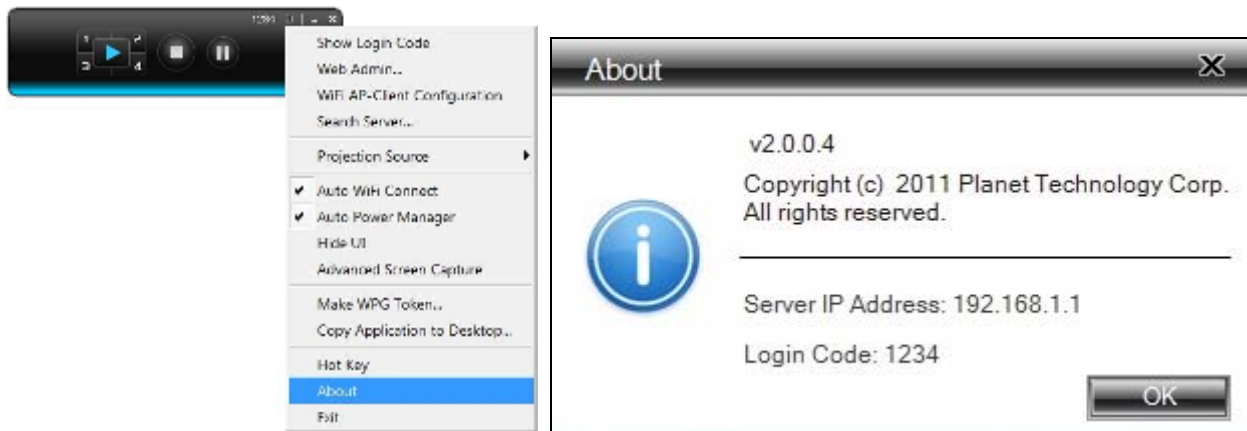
1234

1 2 3 4

Show Login Code
Web Admin...
WiFi AP-Client Configuration
Search Server...
Projection Source
Auto WiFi Connect
Auto Power Manager
Hide UI
Advanced Screen Capture
Make WPG Token...
Copy Application to Desktop...
Hot Key
About
Exit

About

v2.0.0.4

Copyright (c) 2011 Planet Technology Corp.
All rights reserved.

Server IP Address: 192.168.1.1

Login Code: 1234

OK